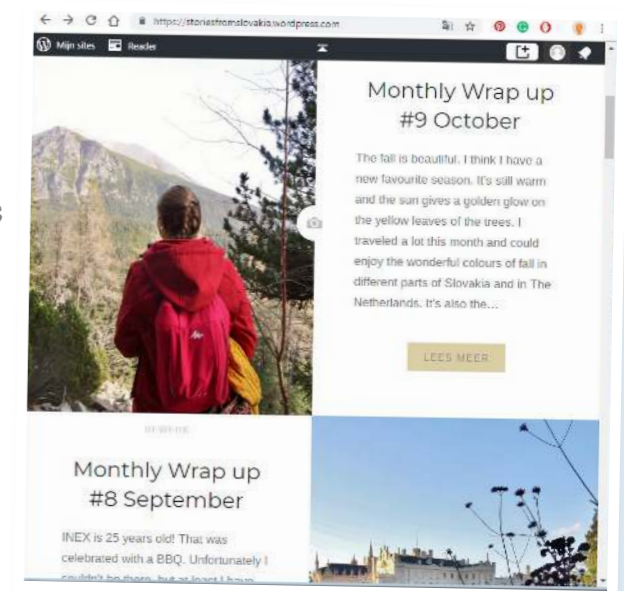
https://storiesfromslovakia.wordpress.com

Mijn sites Reader

Monthly Wrap up #9 October

The fall is beautiful. I think I have a new favourite season. It's still warm and the sun gives a golden glow on the yellow leaves of the trees. I traveled a lot this month and could enjoy the wonderful colours of fall in different parts of Slovakia and in The Netherlands. It's also the...

LEES MEER

REVIEW

Monthly Wrap up #8 September

INEX is 25 years old! That was celebrated with a BBQ. Unfortunately I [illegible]